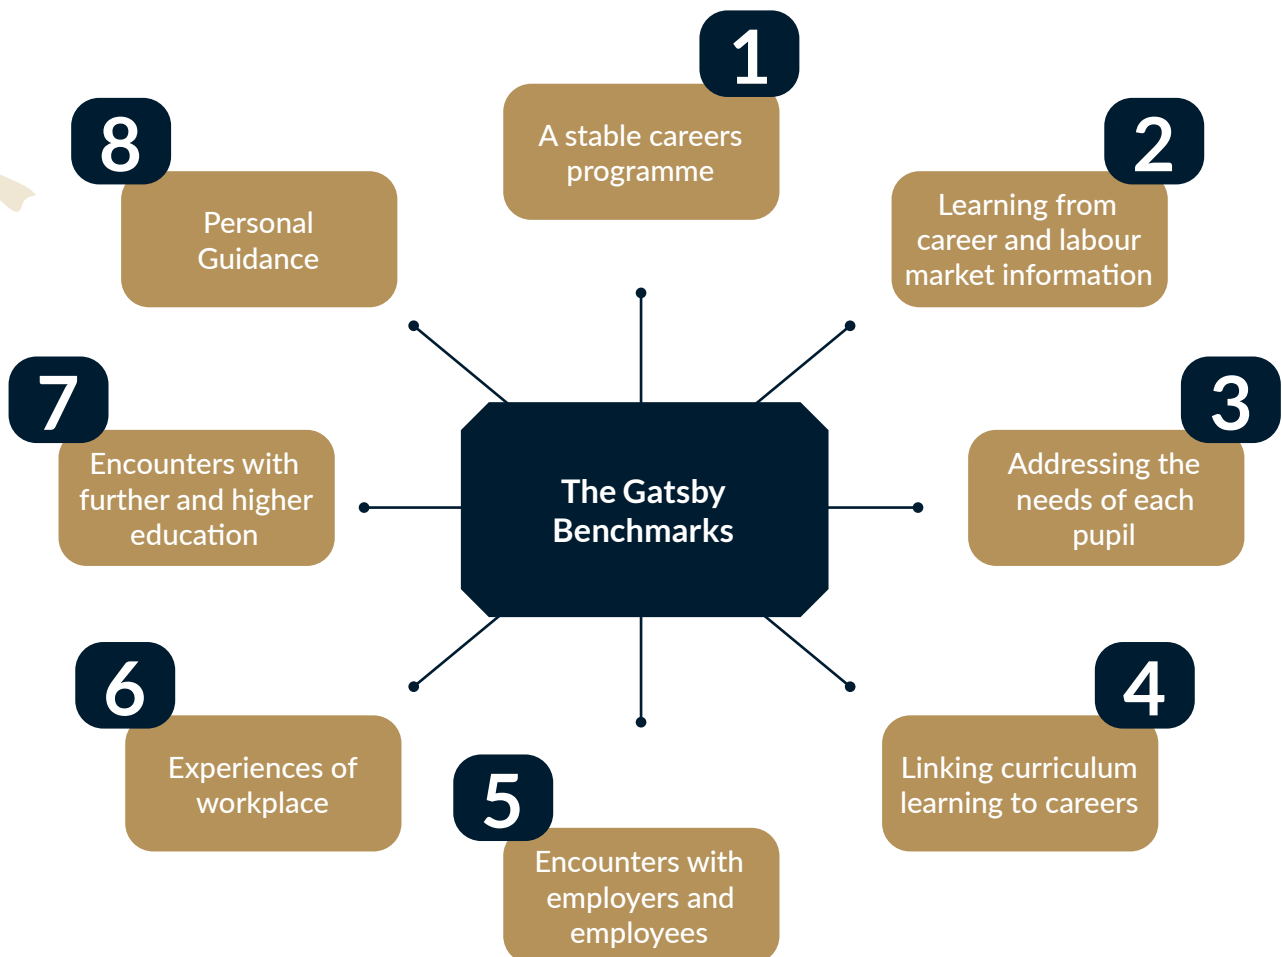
The Gatsby Benchmarks

1
A stable careers programme

2
Learning from career and labour market information

3
Addressing the needs of each pupil

4
Linking curriculum learning to careers

5
Encounters with employers and employees

6
Experiences of workplace

7
Encounters with further and higher education

8
Personal Guidance